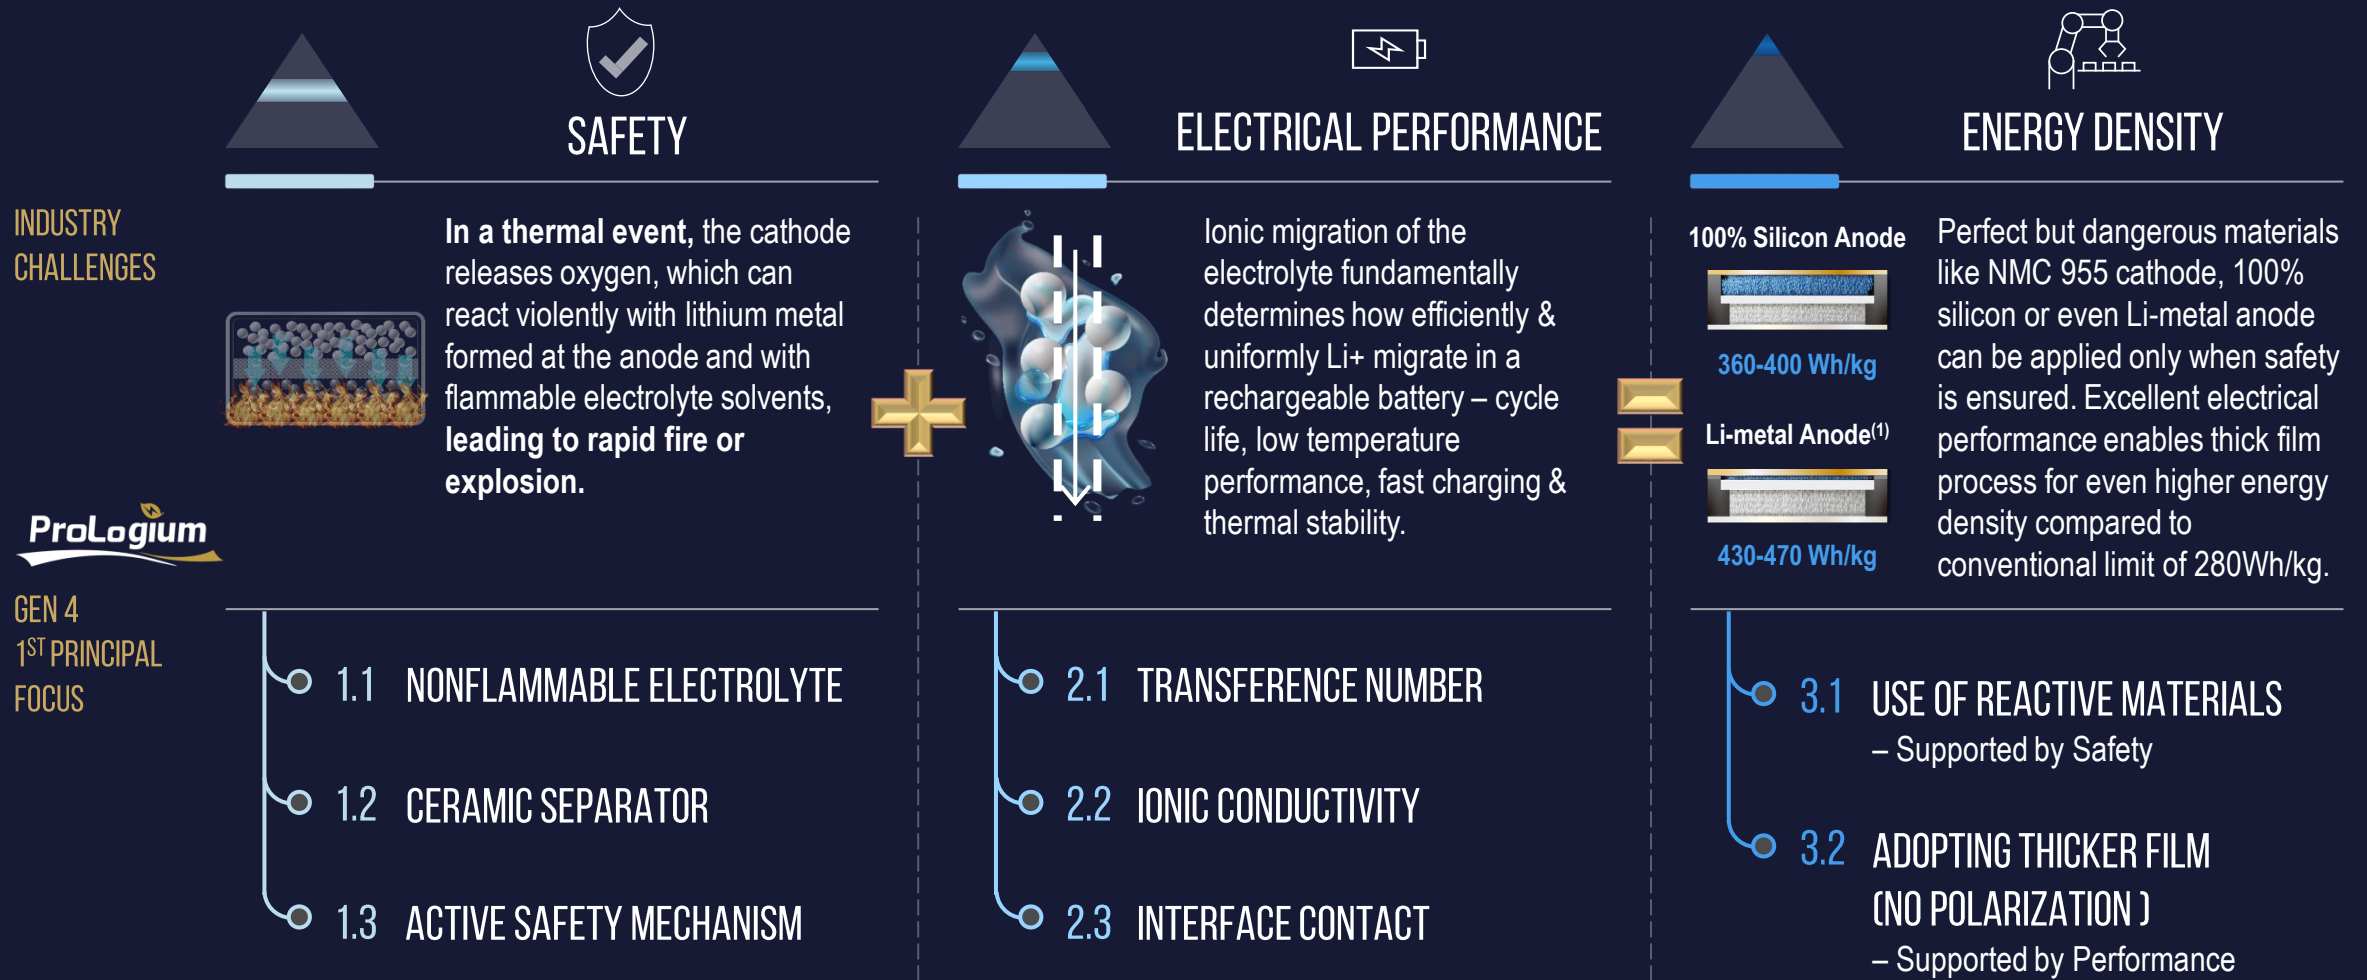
SAFETY

ELECTRICAL PERFORMANCE

ENERGY DENSITY

INDUSTRY CHALLENGES

**In a thermal event,** the cathode releases oxygen, which can react violently with lithium metal formed at the anode and with flammable electrolyte solvents, **leading to rapid fire or explosion.**

Ionic migration of the electrolyte fundamentally determines how efficiently & uniformly Li+ migrate in a rechargeable battery – cycle life, low temperature performance, fast charging & thermal stability.

100% Silicon Anode

360-400 Wh/kg

Li-metal Anode$^{(1)}$

430-470 Wh/kg

Perfect but dangerous materials like NMC 955 cathode, 100% silicon or even Li-metal anode can be applied only when safety is ensured. Excellent electrical performance enables thick film process for even higher energy density compared to conventional limit of 280Wh/kg.

ProLogium

GEN 4
1$^{ST}$ PRINCIPAL FOCUS

1.1 NONFLAMMABLE ELECTROLYTE

1.2 CERAMIC SEPARATOR

1.3 ACTIVE SAFETY MECHANISM

2.1 TRANSFERENCE NUMBER

2.2 IONIC CONDUCTIVITY

2.3 INTERFACE CONTACT

3.1 USE OF REACTIVE MATERIALS
– Supported by Safety

3.2 ADOPTING THICKER FILM (NO POLARIZATION )
– Supported by Performance